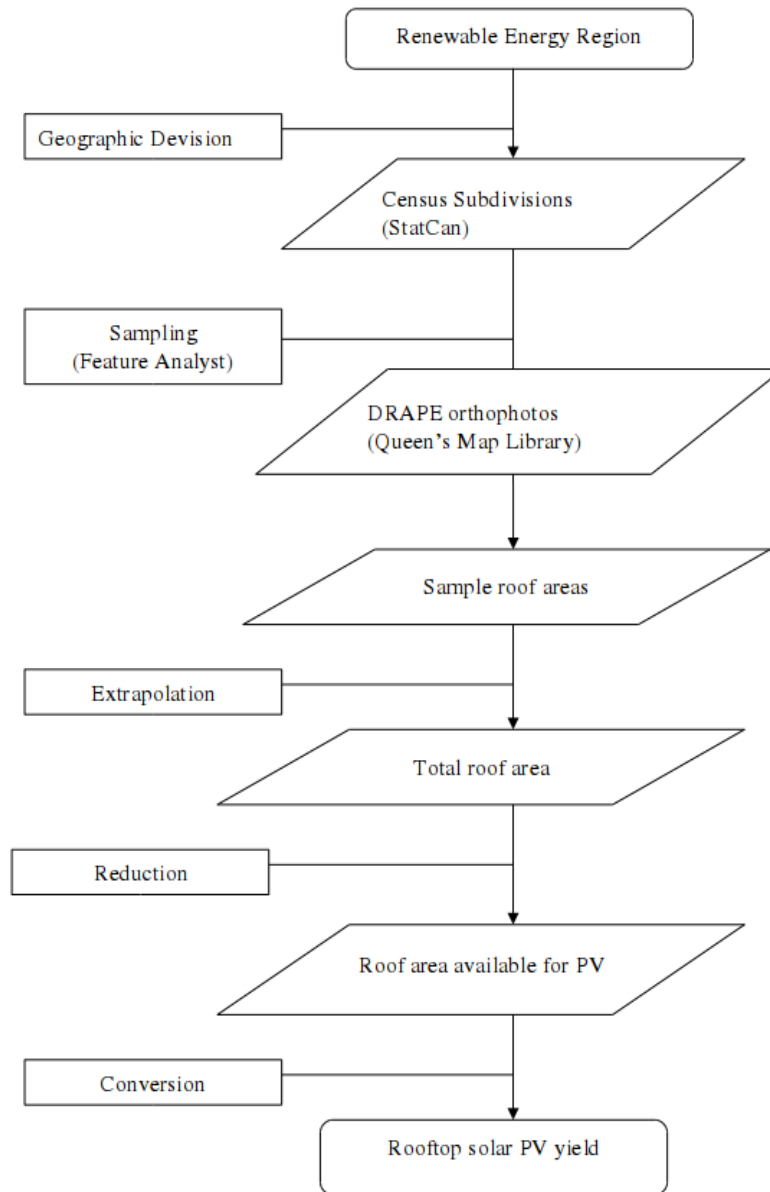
Renewable Energy Region

Geographic Devision

Census Subdivisions
(StatCan)

Sampling
(Feature Analyst)

DRAPE orthophotos
(Queen's Map Library)

Sample roof areas

Extrapolation

Total roof area

Reduction

Roof area available for PV

Conversion

Rooftop solar PV yield